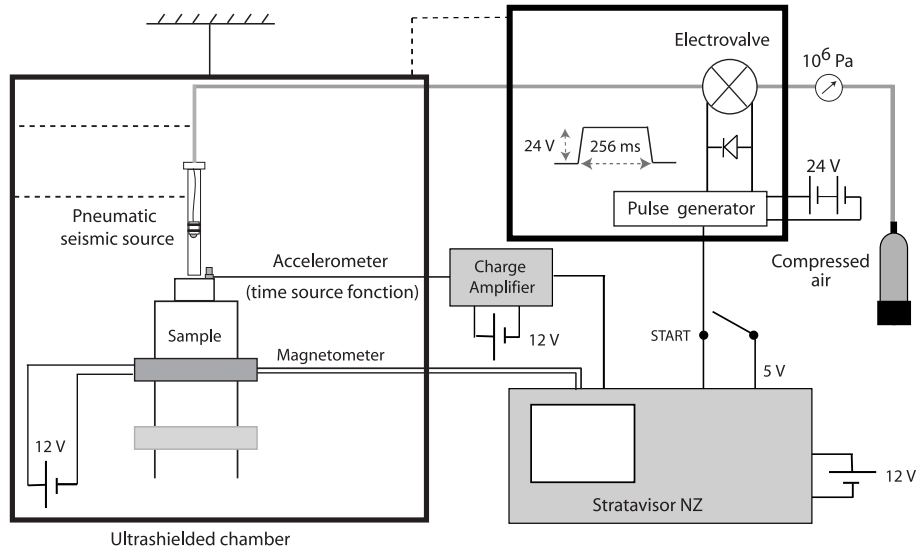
Electrovalve

$10^6$ Pa

24 V

256 ms

24 V

Pulse generator

Pneumatic seismic source

Accelerometer

(time source fonction)

Charge Amplifier

Compressed air

12 V

Sample

START

Magnetometer

5 V

12 V

12 V

Stratavisor NZ

Ultrashielded chamber